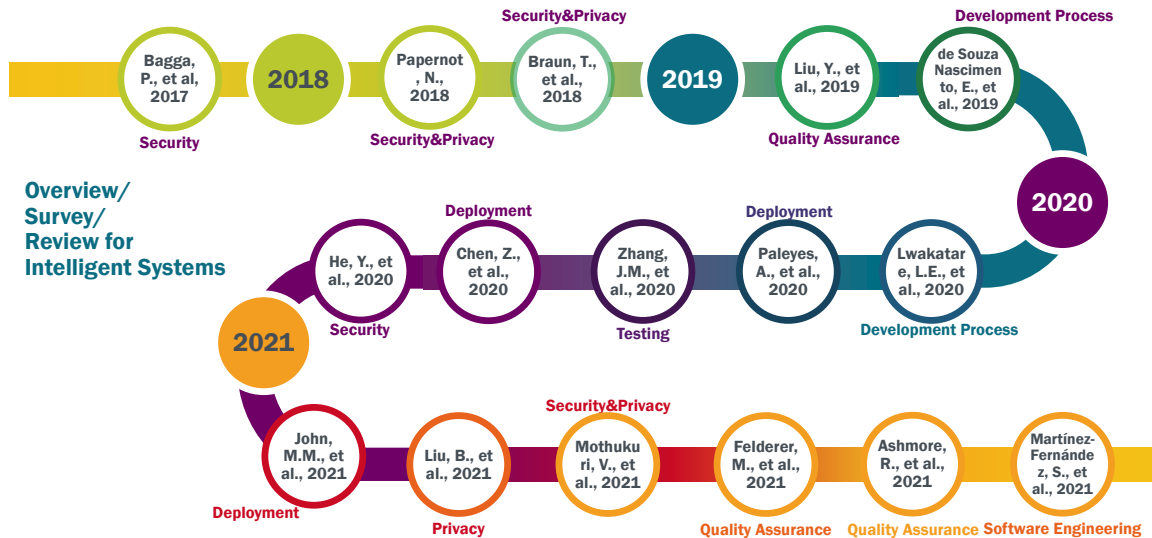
Bagga, P., et al, 2017
Security

2018

Papernot, N., 2018
Security&Privacy

Security&Privacy
Braun, T., et al., 2018

2019

Liu, Y., et al., 2019
Quality Assurance

Development Process
de Souza Nascimento, E., et al., 2019

Overview/ Survey/ Review for Intelligent Systems

2020

Lwakatare, L.E., et al., 2020
Development Process

Deployment
Paleyes, A., et al., 2020

Zhang, J.M., et al., 2020
Testing

Deployment
Chen, Z., et al., 2020

He, Y., et al., 2020
Security

2021

John, M.M., et al., 2021
Deployment

Liu, B., et al., 2021
Privacy

Security&Privacy
Mothukuri, V., et al., 2021

Felderer, M., et al., 2021
Quality Assurance

Ashmore, R., et al., 2021
Quality Assurance

Martínez-Fernández, S., et al., 2021
Software Engineering